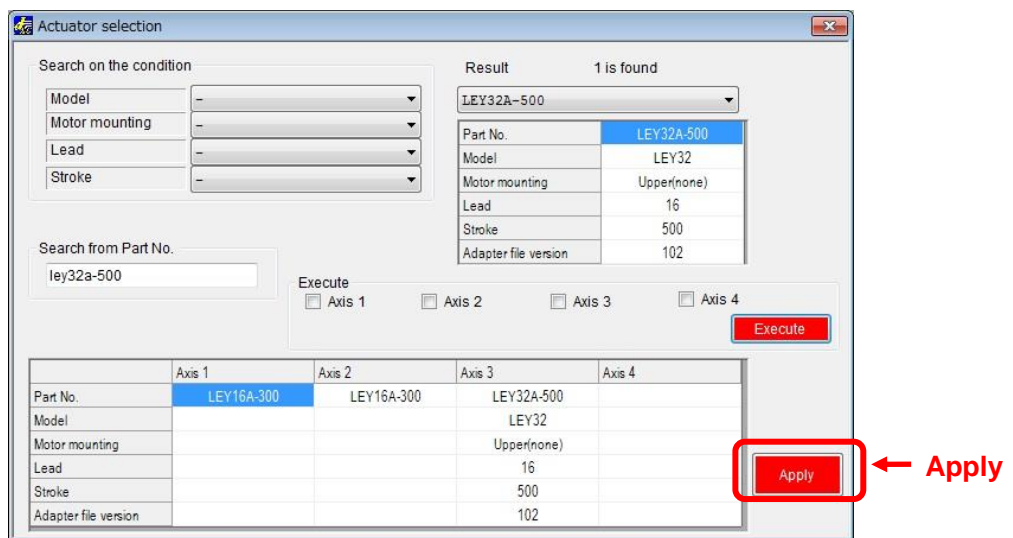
Actuator selection

Search on the condition

Model –
Motor mounting –
Lead –
Stroke –

Result 1 is found

LEY32A-500

| Part No. | LEY32A-500 |
|---|---|
| Model | LEY32 |
| Motor mounting | Upper(none) |
| Lead | 16 |
| Stroke | 500 |
| Adapter file version | 102 |

Search from Part No.

ley32a-500

Execute

Axis 1 Axis 2 Axis 3 Axis 4

Execute

| | Axis 1 | Axis 2 | Axis 3 | Axis 4 |
|---|---|---|---|---|
| Part No. | LEY16A-300 | LEY16A-300 | LEY32A-500 | |
| Model | | | LEY32 | |
| Motor mounting | | | Upper(none) | |
| Lead | | | 16 | |
| Stroke | | | 500 | |
| Adapter file version | | | 102 | |

Apply

Apply